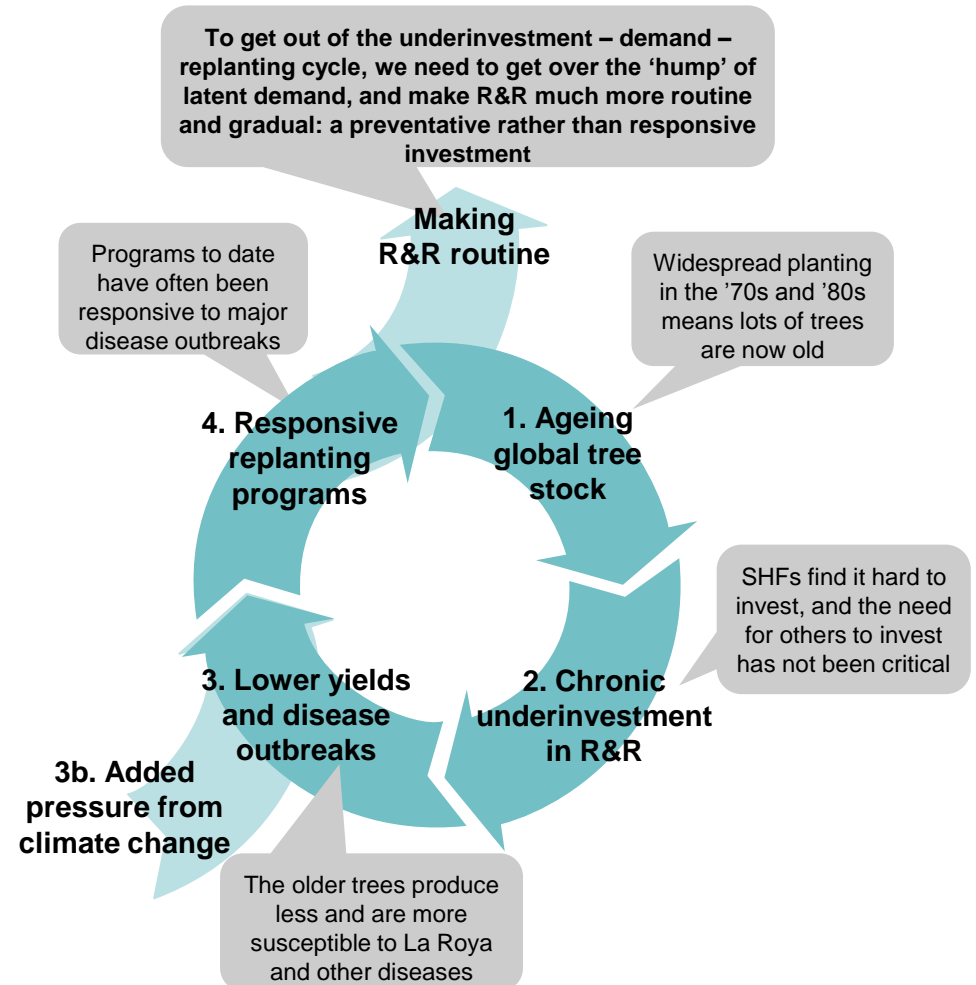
To get out of the underinvestment – demand – replanting cycle, we need to get over the 'hump' of latent demand, and make R&R much more routine and gradual: a preventative rather than responsive investment

Making R&R routine

Programs to date have often been responsive to major disease outbreaks

Widespread planting in the '70s and '80s means lots of trees are now old

4. Responsive replanting programs

1. Ageing global tree stock

SHFs find it hard to invest, and the need for others to invest has not been critical

3. Lower yields and disease outbreaks

2. Chronic underinvestment in R&R

3b. Added pressure from climate change

The older trees produce less and are more susceptible to La Roya and other diseases